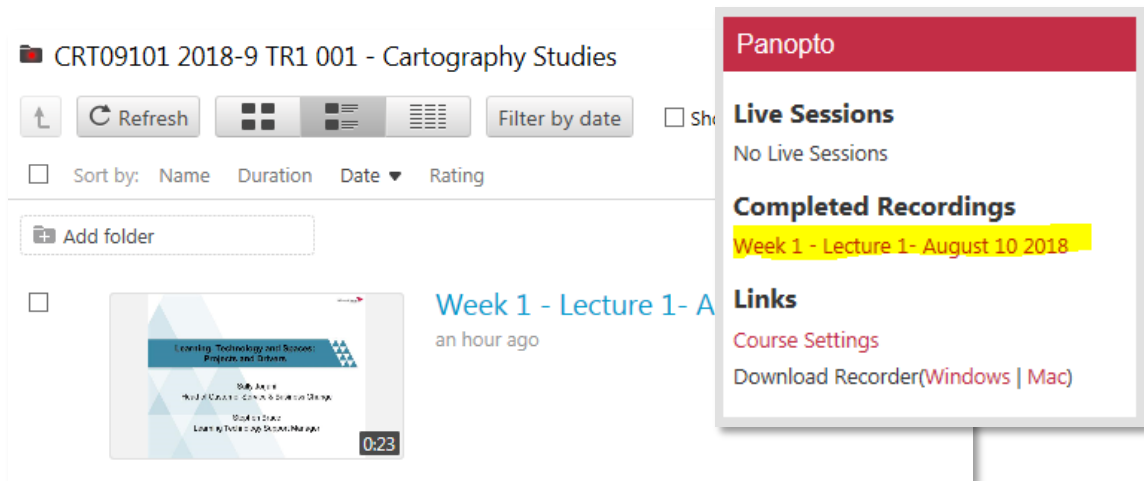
CRT09101 2018-9 TR1 001 - Cartography Studies

Refresh

Filter by date

Sho

Sort by: Name Duration Date ▾ Rating

Add folder

Week 1 - Lecture 1- A

an hour ago

Learning, Technology and Spaces: Projects and Drivers

Sally Jordan
Head of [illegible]

Stephen Bruce
Learning Technology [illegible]

0:23

Panopto

Live Sessions

No Live Sessions

Completed Recordings

Week 1 - Lecture 1- August 10 2018

Links

Course Settings

Download Recorder(Windows | Mac)